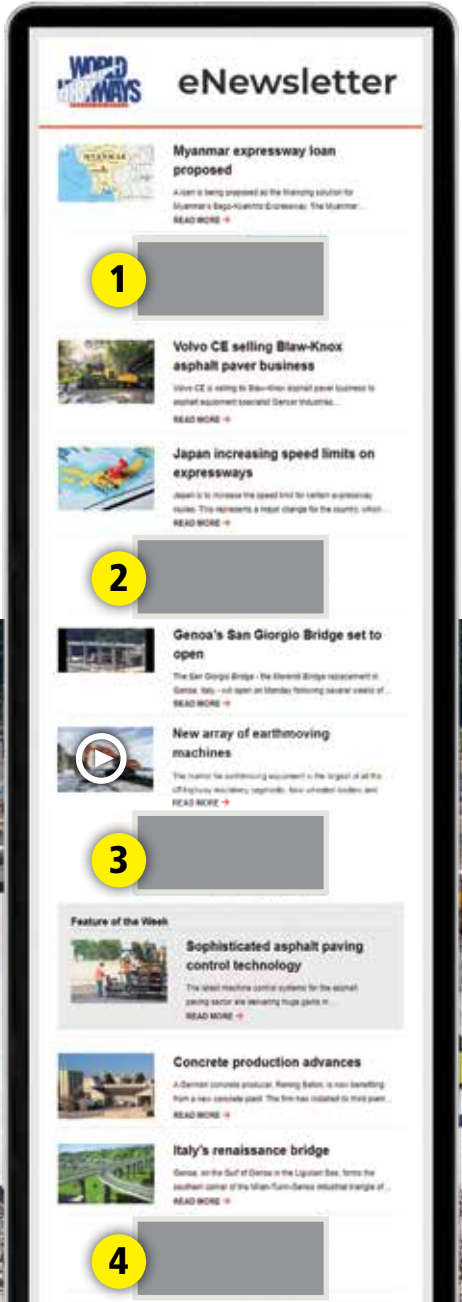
WORLD HIGHWAYS

eNewsletter

MYANMAR

Myanmar expressway loan proposed

A loan is being proposed as the financing solution for Myanmar's Bago-Kyaikhto Expressway. The Myanmar...

READ MORE →

1

Volvo CE selling Blaw-Knox asphalt paver business

Volvo CE is selling its Blaw-Knox asphalt paver business to asphalt equipment specialist Gencor Industries...

READ MORE →

Japan increasing speed limits on expressways

Japan is to increase the speed limit for certain expressway routes. This represents a major change for the country, which...

READ MORE →

2

Genoa's San Giorgio Bridge set to open

The San Giorgio Bridge - the Morandi Bridge replacement in Genoa, Italy - will open on Monday following several weeks of...

READ MORE →

New array of earthmoving machines

The market for earthmoving equipment is the largest of all the off-highway machinery segments. New wheeled loaders and...

READ MORE →

3

Feature of the Week

Sophisticated asphalt paving control technology

The latest machine control systems for the asphalt paving sector are delivering huge gains in...

READ MORE →

Concrete production advances

A German concrete producer, Reinig Beton, is now benefiting from a new concrete plant. The firm has installed its third plant...

READ MORE →

Italy's renaissance bridge

Genoa, on the Gulf of Genoa in the Ligurian Sea, forms the southern corner of the Milan-Turin-Genoa industrial triangle of...

READ MORE →

4